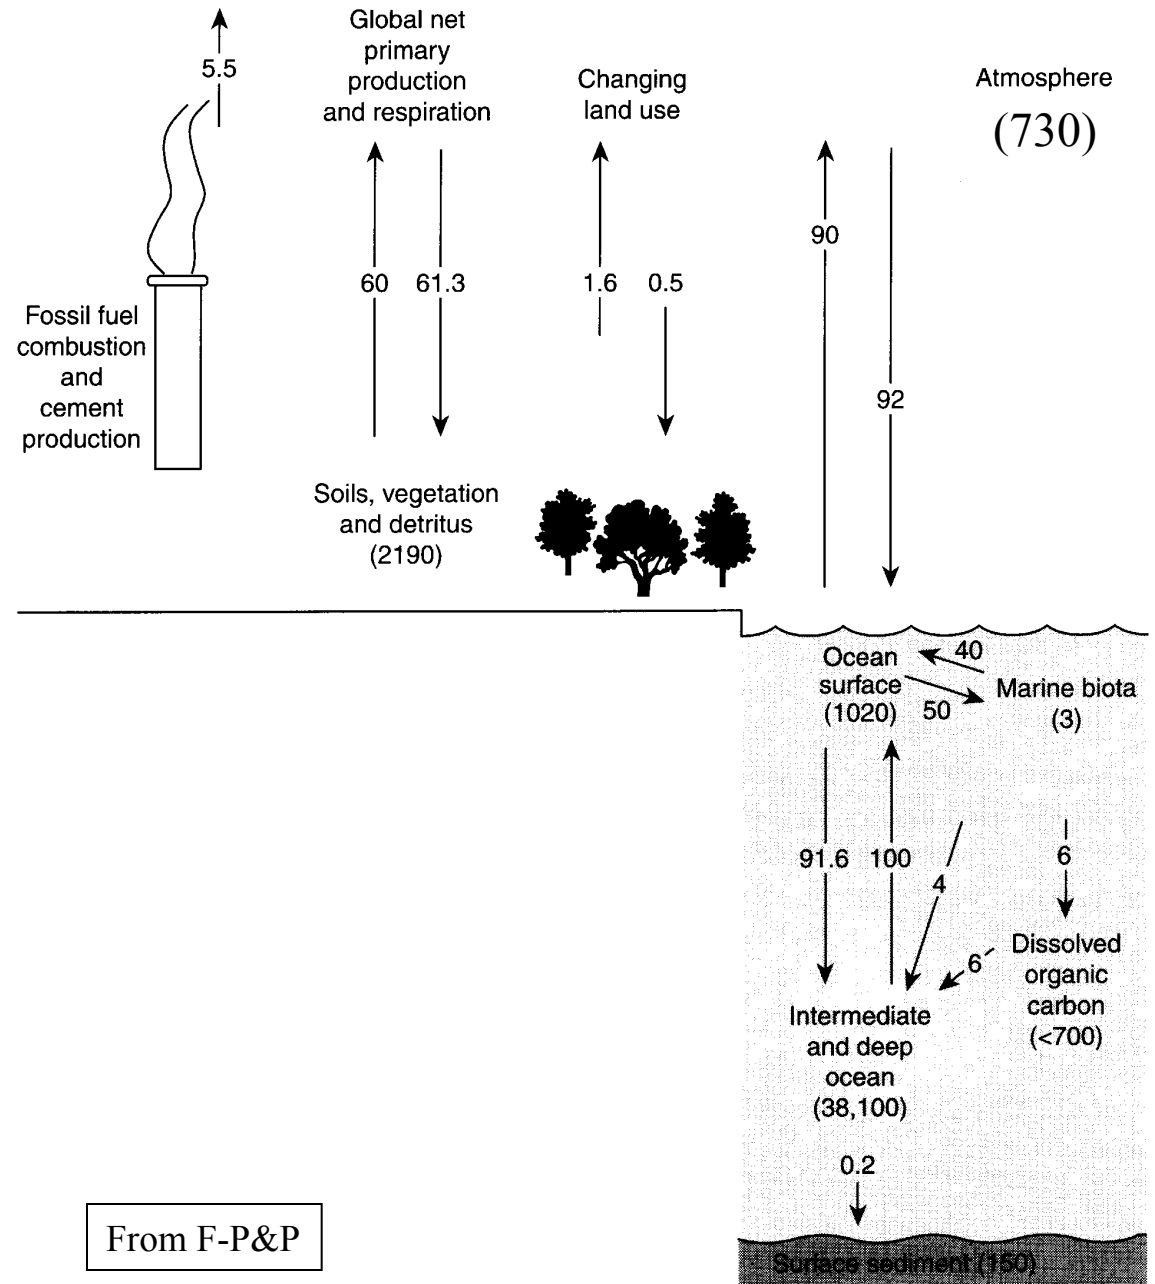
5.5

Global net primary production and respiration

Changing land use

Atmosphere

(730)

60 61.3

1.6 0.5

90

92

Fossil fuel combustion and cement production

Soils, vegetation and detritus (2190)

Ocean surface (1020)

40

50

Marine biota (3)

91.6 100

4

6

6

Dissolved organic carbon (<700)

Intermediate and deep ocean (38,100)

0.2

Surface sediment (150)

From F-P&P